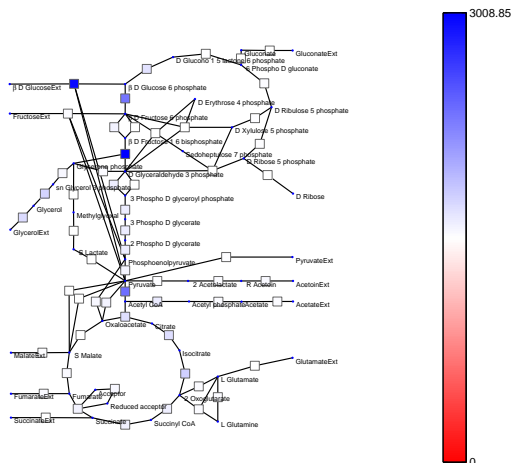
3008.85

0

Gluconate

GluconateExt

D Glucono 1 5 lactone 6 phosphate

6 Phospho D gluconate

β D GlucoseExt

β D Glucose 6 phosphate

D Erythrose 4 phosphate

D Ribulose 5 phosphate

FructoseExt

β D Fructose 6 phosphate

D Xylulose 5 phosphate

β D Fructose 1 6 bisphosphate

Sedoheptulose 7 phosphate

D Ribose 5 phosphate

Glycerone phosphate

sn Glycerol 3 phosphate

D Glyceraldehyde 3 phosphate

D Ribose

Glycerol

3 Phospho D glyceroyl phosphate

Methylglyoxal

GlycerolExt

3 Phospho D glycerate

2 Phospho D glycerate

S Lactate

Phosphoenolpyruvate

PyruvateExt

Pyruvate

2 Acetolactate

R Acetoin

AcetoinExt

Acetyl CoA

Acetyl phosphate

Acetate

AcetateExt

Oxaloacetate

Citrate

MalateExt

S Malate

Isocitrate

GlutamateExt

L Glutamate

Acceptor

FumarateExt

Fumarate

2 Oxoglutarate

Reduced acceptor

SuccinateExt

Succinate

Succinyl CoA

L Glutamine